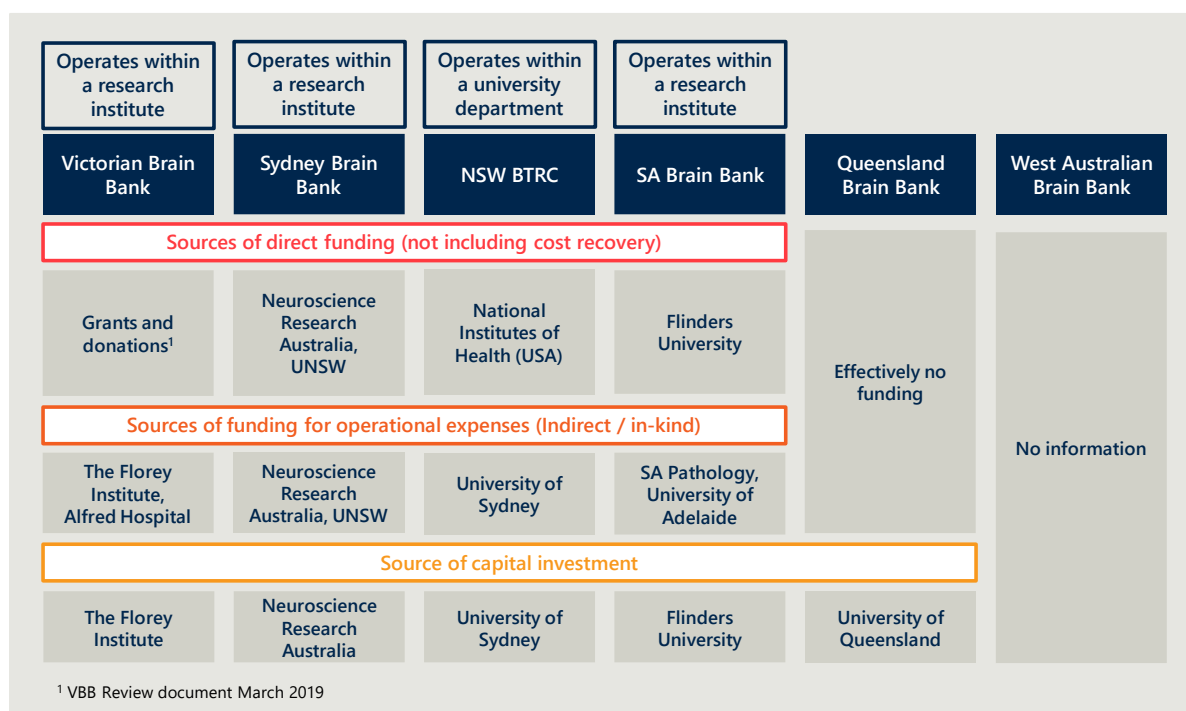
Operates within a research institute

Operates within a research institute

Operates within a university department

Operates within a research institute

Victorian Brain Bank

Sydney Brain Bank

NSW BTRC

SA Brain Bank

Queensland Brain Bank

West Australian Brain Bank

Sources of direct funding (not including cost recovery)

Grants and donations$^1$

Neuroscience Research Australia, UNSW

National Institutes of Health (USA)

Flinders University

Effectively no funding

No information

Sources of funding for operational expenses (Indirect / in-kind)

The Florey Institute, Alfred Hospital

Neuroscience Research Australia, UNSW

University of Sydney

SA Pathology, University of Adelaide

Source of capital investment

The Florey Institute

Neuroscience Research Australia

University of Sydney

Flinders University

University of Queensland

$^1$ VBB Review document March 2019